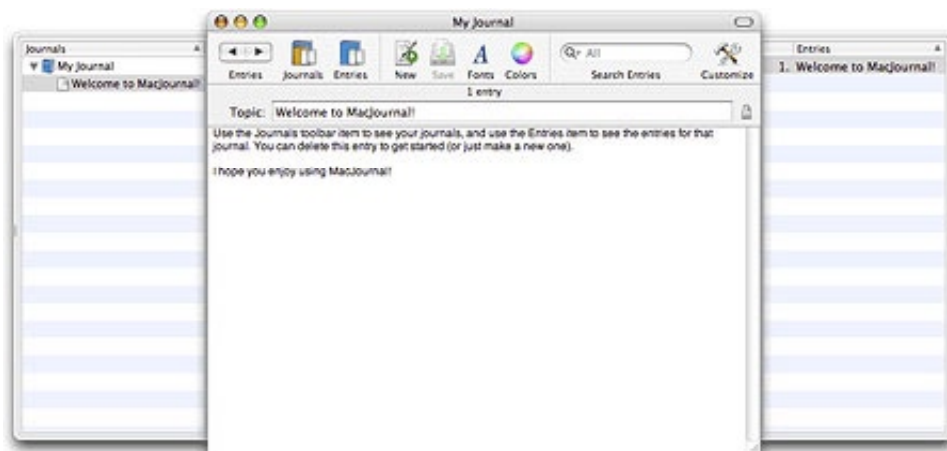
Journals
My Journal
Welcome to MacJournal!

My Journal

Entries
Journals
Entries
New
Save
Fonts
Colors
All
Search Entries
Customize

1 entry

Topic: Welcome to MacJournal!

Use the Journals toolbar item to see your journals, and use the Entries item to see the entries for that journal. You can delete this entry to get started (or just make a new one).

I hope you enjoy using MacJournal!

Entries
1. Welcome to MacJournal!